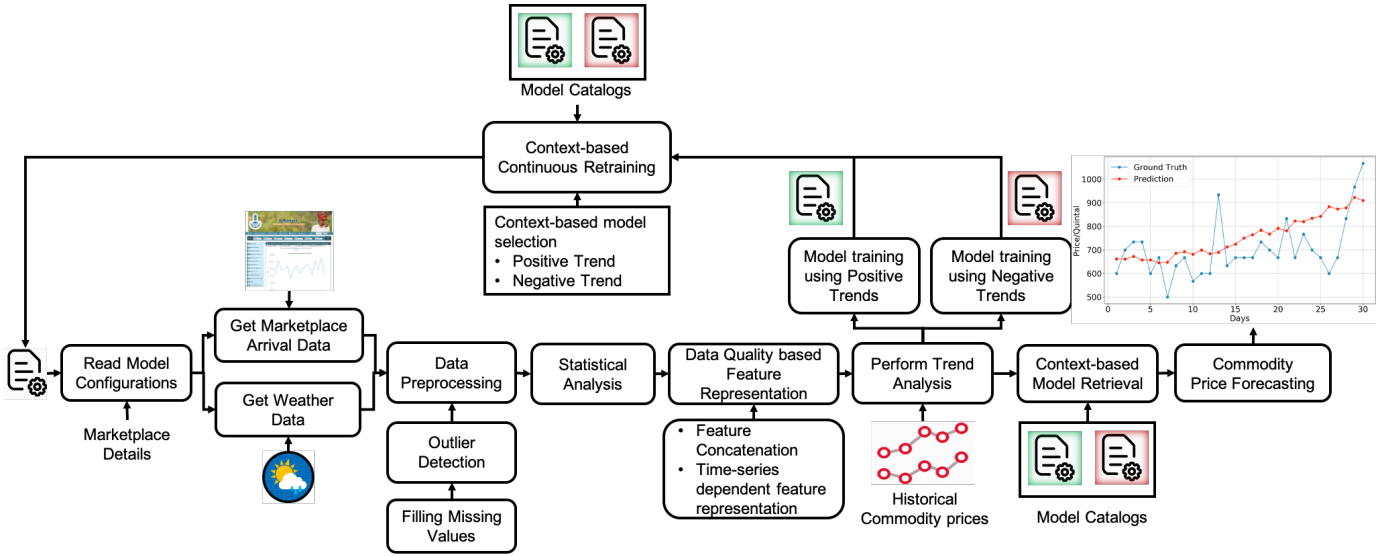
Model Catalogs

Context-based Continuous Retraining

Context-based model selection
• Positive Trend
• Negative Trend

Model training using Positive Trends

Model training using Negative Trends

Ground Truth
Prediction
Price/Quintal
1000
900
800
700
600
500
0 5 10 15 20 25 30
Days

Read Model Configurations

Marketplace Details

Get Marketplace Arrival Data

Get Weather Data

Data Preprocessing

Outlier Detection

Filling Missing Values

Statistical Analysis

Data Quality based Feature Representation

• Feature Concatenation
• Time-series dependent feature representation

Perform Trend Analysis

Historical Commodity prices

Context-based Model Retrieval

Model Catalogs

Commodity Price Forecasting